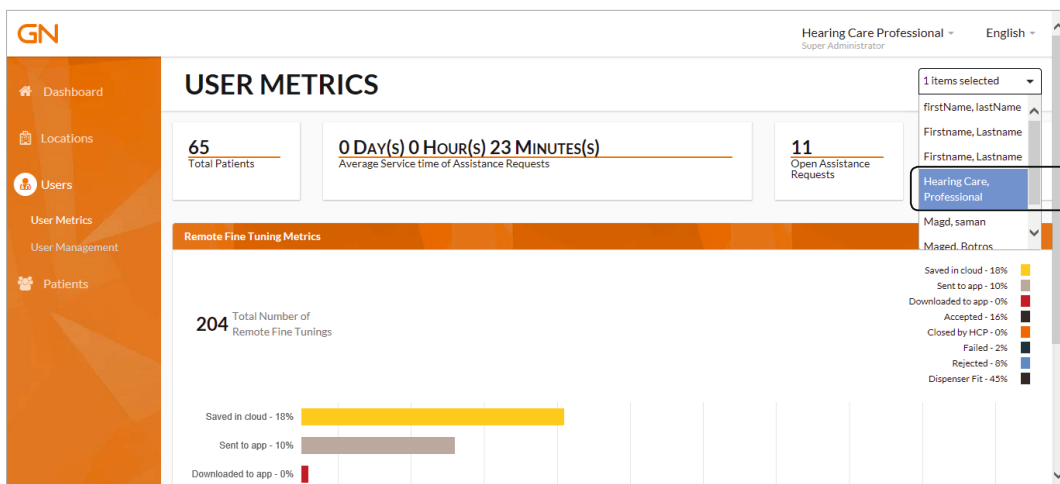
GN

Hearing Care Professional
Super Administrator

English

Dashboard

Locations

Users

User Metrics

User Management

Patients

USER METRICS

1 items selected

firstName, lastName

Firstname, Lastname

Firstname, Lastname

Hearing Care, Professional

Magd, saman

Maged, Botros

65
Total Patients

0 DAY(S) 0 HOUR(S) 23 MINUTES(S)
Average Service time of Assistance Requests

11
Open Assistance Requests

Remote Fine Tuning Metrics

204 Total Number of Remote Fine Tunings

Saved in cloud - 18%
Sent to app - 10%
Downloaded to app - 0%
Accepted - 16%
Closed by HCP - 0%
Failed - 2%
Rejected - 8%
Dispenser Fit - 45%

Saved in cloud - 18%
Sent to app - 10%
Downloaded to app - 0%